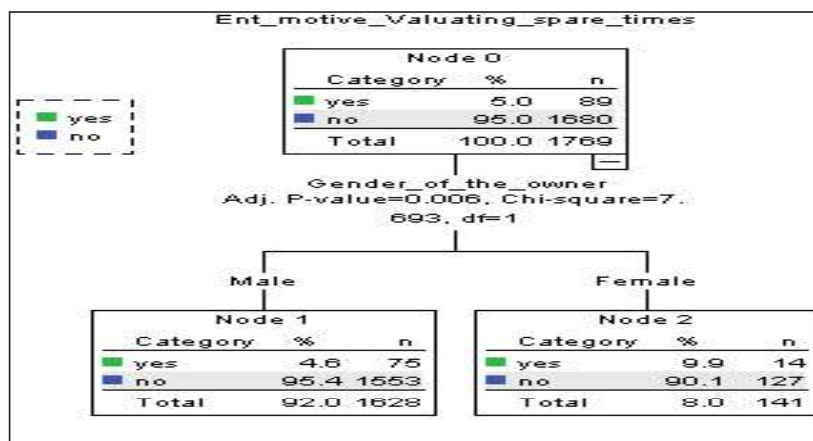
Ent_motive_Valuating_spare_times

yes
no

Node 0

| Category | % | n |
|---|---|---|
| yes | 5.0 | 89 |
| no | 95.0 | 1680 |
| Total | 100.0 | 1769 |

Gender_of_the_owner
Adj. P-value=0.006, Chi-square=7.693, df=1

Male

Female

Node 1

| Category | % | n |
|---|---|---|
| yes | 4.6 | 75 |
| no | 95.4 | 1553 |
| Total | 92.0 | 1628 |

Node 2

| Category | % | n |
|---|---|---|
| yes | 9.9 | 14 |
| no | 90.1 | 127 |
| Total | 8.0 | 141 |